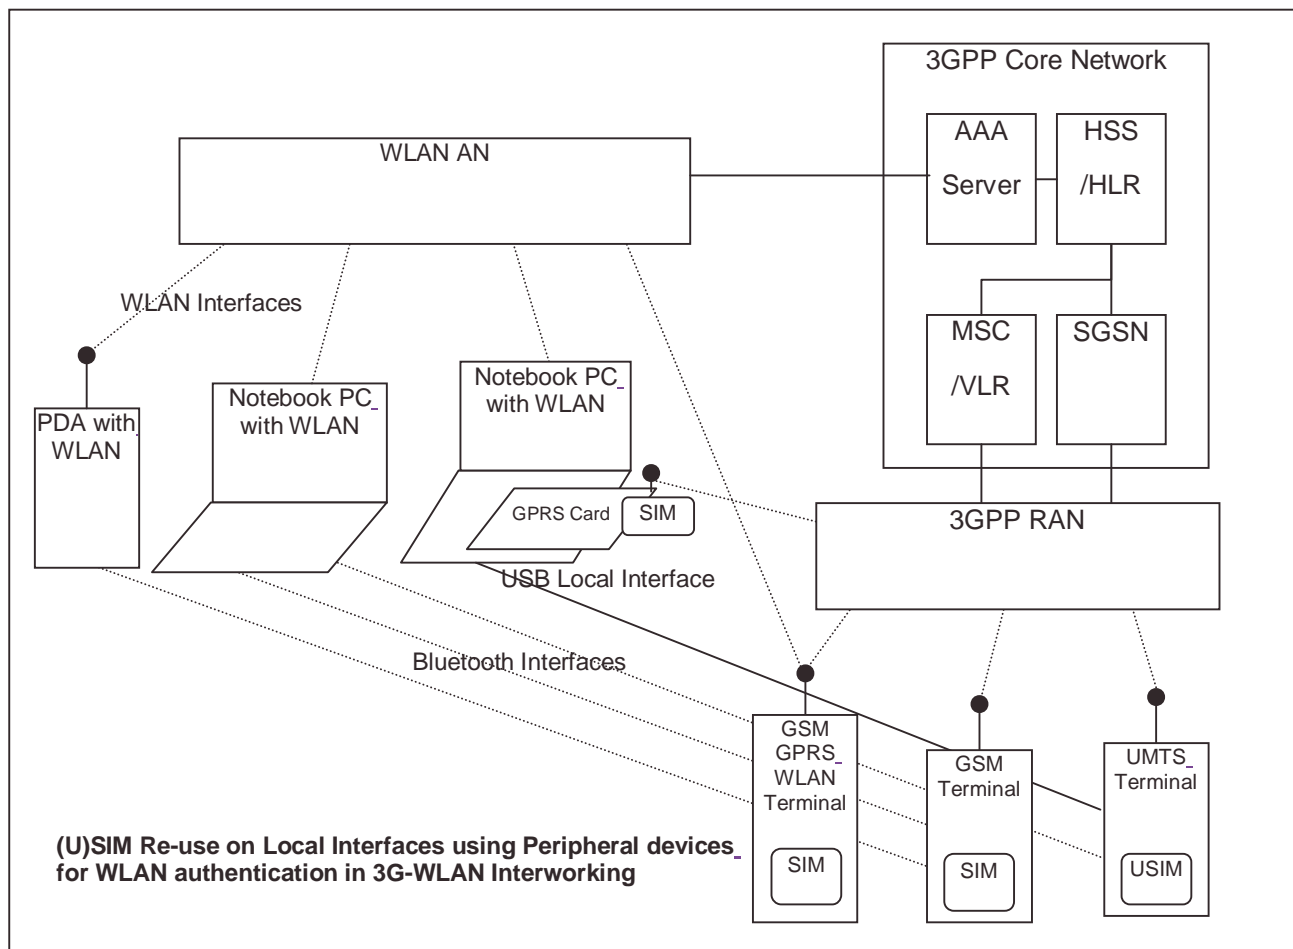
3GPP Core Network

AAA Server

HSS /HLR

WLAN AN

WLAN Interfaces

MSC /VLR

SGSN

PDA with WLAN

Notebook PC with WLAN

Notebook PC with WLAN

GPRS Card

SIM

3GPP RAN

USB Local Interface

Bluetooth Interfaces

GSM GPRS WLAN Terminal

SIM

GSM Terminal

SIM

UMTS Terminal

USIM

(U)SIM Re-use on Local Interfaces using Peripheral devices for WLAN authentication in 3G-WLAN Interworking